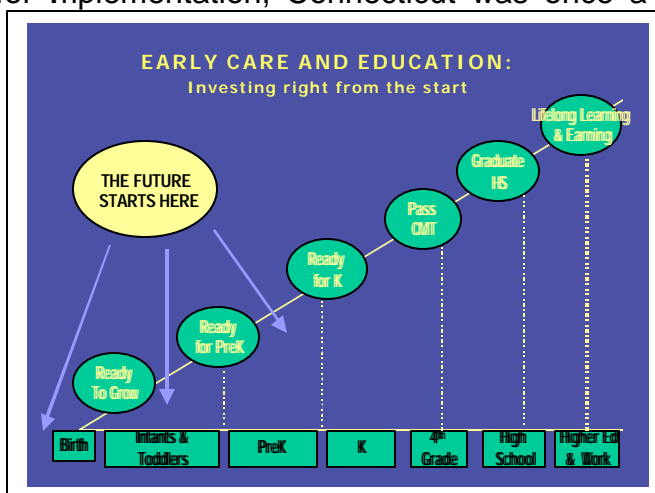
for implementation, Connecticut was once a

EARLY CARE AND EDUCATION:
Investing right from the start

THE FUTURE STARTS HERE

Lifelong Learning & Earning

Graduate HS

Pass CMT

Ready for K

Ready for PreK

Ready To Grow

Birth

Infants & Toddlers

PreK

K

4th Grade

High School

Higher Ed & Work